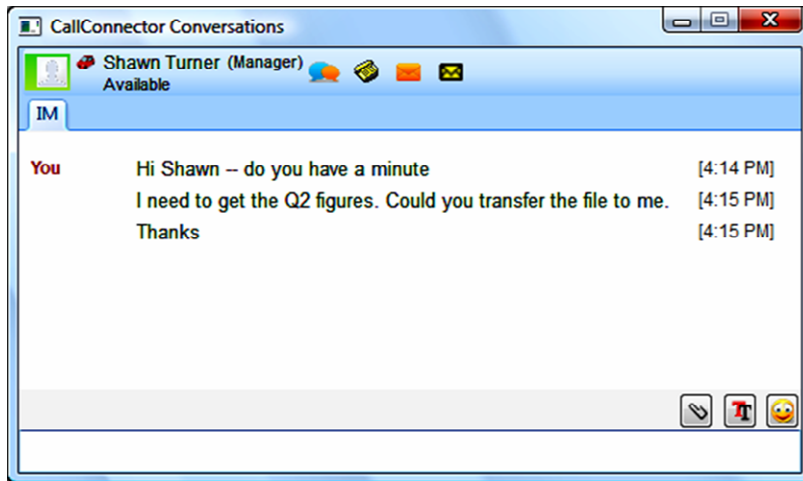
CallConnector Conversations

Shawn Turner (Manager)
Available

IM

You

Hi Shawn -- do you have a minute [4:14 PM]

I need to get the Q2 figures. Could you transfer the file to me. [4:15 PM]

Thanks [4:15 PM]